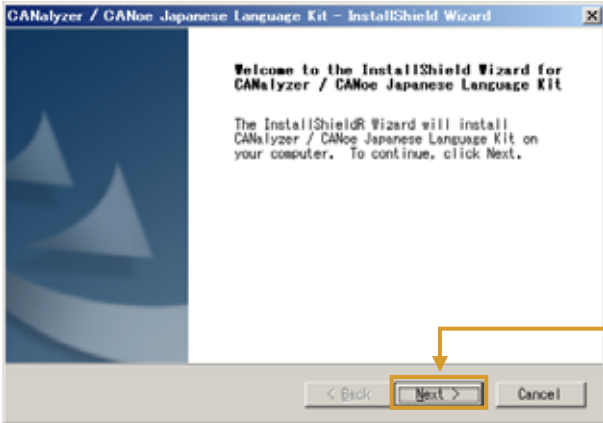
CANalyzer / CANoe Japanese Language Kit - InstallShield Wizard

Welcome to the InstallShield Wizard for CANalyzer / CANoe Japanese Language Kit

The InstallShieldR Wizard will install CANalyzer / CANoe Japanese Language Kit on your computer. To continue, click Next.

< Back
Next >
Cancel